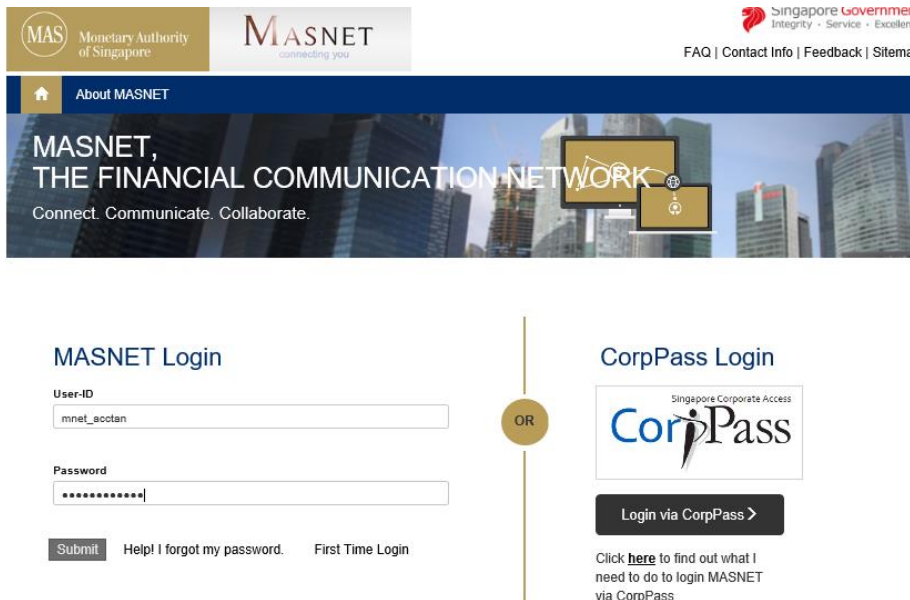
MAS Monetary Authority of Singapore

MASNET connecting you

Singapore Governme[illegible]
Integrity · Service · Excellen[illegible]

FAQ | Contact Info | Feedback | Sitema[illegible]

About MASNET

MASNET,
THE FINANCIAL COMMUNICATION NETWORK

Connect. Communicate. Collaborate.

MASNET Login

User-ID

mnet_acctan

Password

••••••••••••

Submit Help! I forgot my password. First Time Login

OR

CorpPass Login

Singapore Corporate Access
CorpPass

Login via CorpPass >

Click here to find out what I need to do to login MASNET via CorpPass